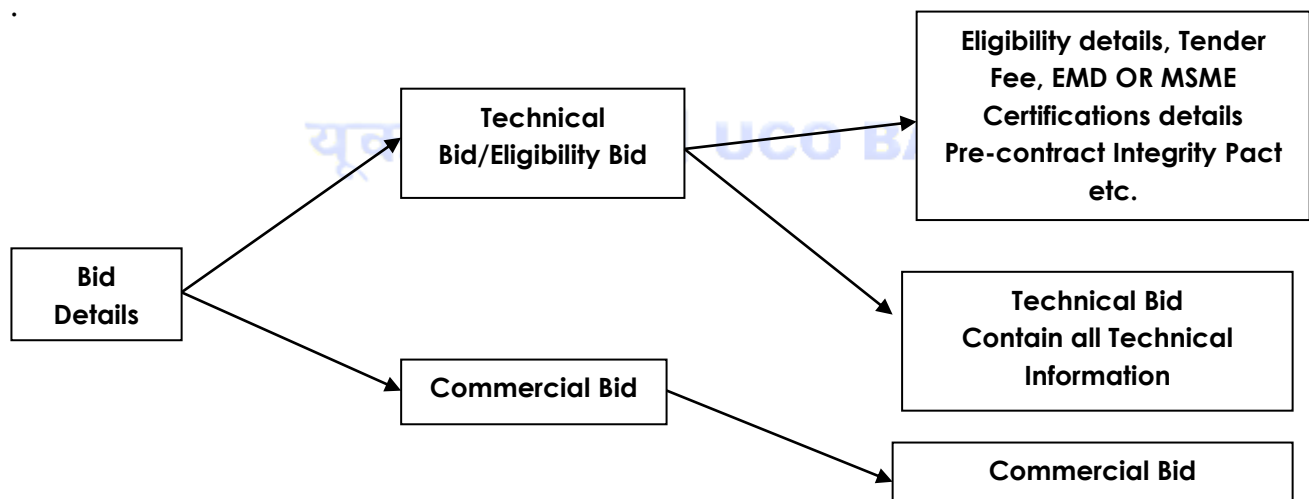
.

Bid Details

Technical Bid/Eligibility Bid

Eligibility details, Tender Fee, EMD OR MSME Certifications details Pre-contract Integrity Pact etc.

Technical Bid Contain all Technical Information

Commercial Bid

Commercial Bid

यू UCO B